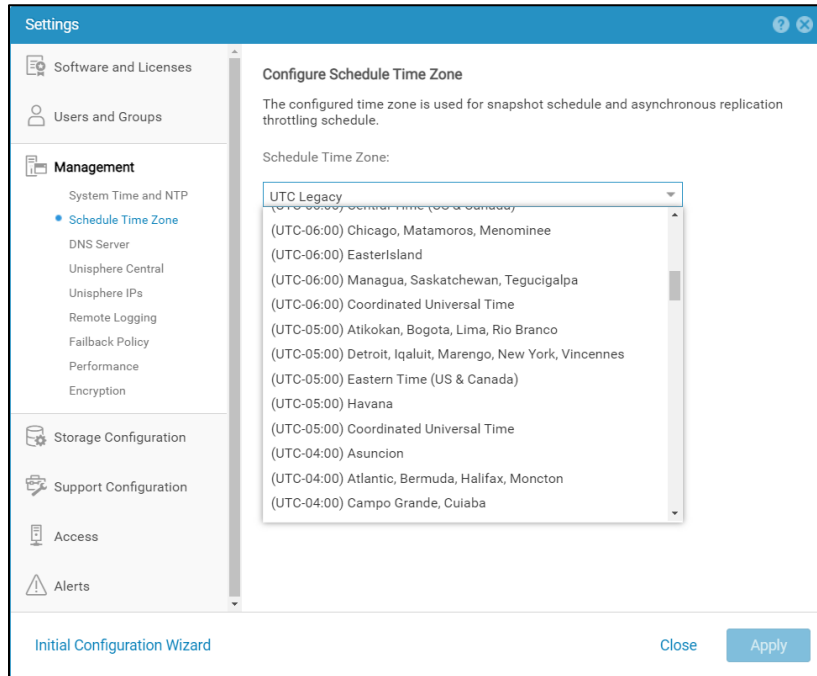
Settings

Software and Licenses

Users and Groups

Management

System Time and NTP

Schedule Time Zone

DNS Server

Unisphere Central

Unisphere IPs

Remote Logging

Failback Policy

Performance

Encryption

Storage Configuration

Support Configuration

Access

Alerts

Configure Schedule Time Zone

The configured time zone is used for snapshot schedule and asynchronous replication throttling schedule.

Schedule Time Zone:

UTC Legacy

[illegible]

(UTC-06:00) Chicago, Matamoros, Menominee

(UTC-06:00) EasterIsland

(UTC-06:00) Managua, Saskatchewan, Tegucigalpa

(UTC-06:00) Coordinated Universal Time

(UTC-05:00) Atikokan, Bogota, Lima, Rio Branco

(UTC-05:00) Detroit, Iqaluit, Marengo, New York, Vincennes

(UTC-05:00) Eastern Time (US & Canada)

(UTC-05:00) Havana

(UTC-05:00) Coordinated Universal Time

(UTC-04:00) Asuncion

(UTC-04:00) Atlantic, Bermuda, Halifax, Moncton

(UTC-04:00) Campo Grande, Cuiaba

Initial Configuration Wizard

Close

Apply